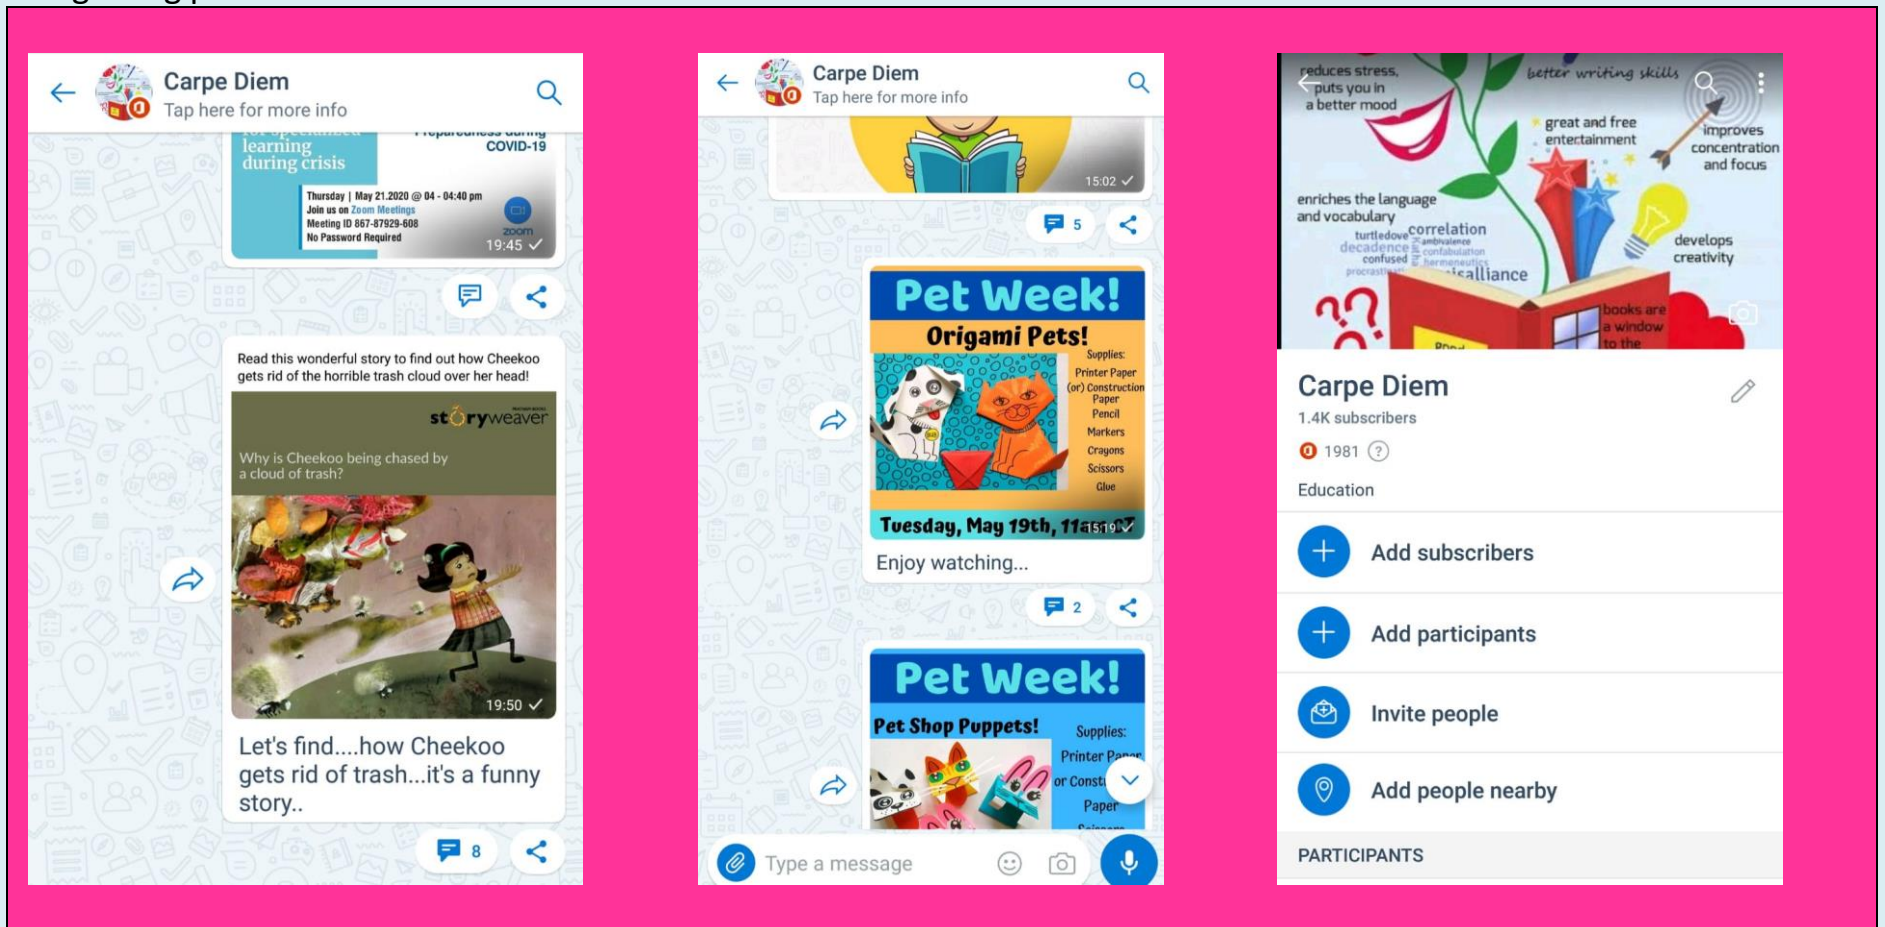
Carpe Diem
Tap here for more info

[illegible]
learning during crisis
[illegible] COVID-19
Thursday | May 21.2020 @ 04 - 04:40 pm
Join us on Zoom Meetings
Meeting ID 867-87929-608
No Password Required
zoom
19:45 ✓

Read this wonderful story to find out how Cheekoo gets rid of the horrible trash cloud over her head!
storyweaver
Why is Cheekoo being chased by a cloud of trash?
19:50 ✓
Let's find....how Cheekoo gets rid of trash...it's a funny story..
8

Carpe Diem
Tap here for more info
15:02 ✓
5

Pet Week!
Origami Pets!
Supplies:
Printer Paper
(or) Construction Paper
Pencil
Markers
Crayons
Scissors
Glue
Tuesday, May 19th, 11a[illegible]
15:19 ✓
Enjoy watching...
2

Pet Week!
Pet Shop Puppets!
Supplies:
Printer Pa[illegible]
or Const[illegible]
Paper
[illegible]

Type a message

reduces stress, puts you in a better mood
better writing skills
great and free entertainment
improves concentration and focus
enriches the language and vocabulary
turtledove correlation
decadence
confused
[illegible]alliance
develops creativity
books are a window to the

Carpe Diem
1.4K subscribers
1981
Education
Add subscribers
Add participants
Invite people
Add people nearby
PARTICIPANTS